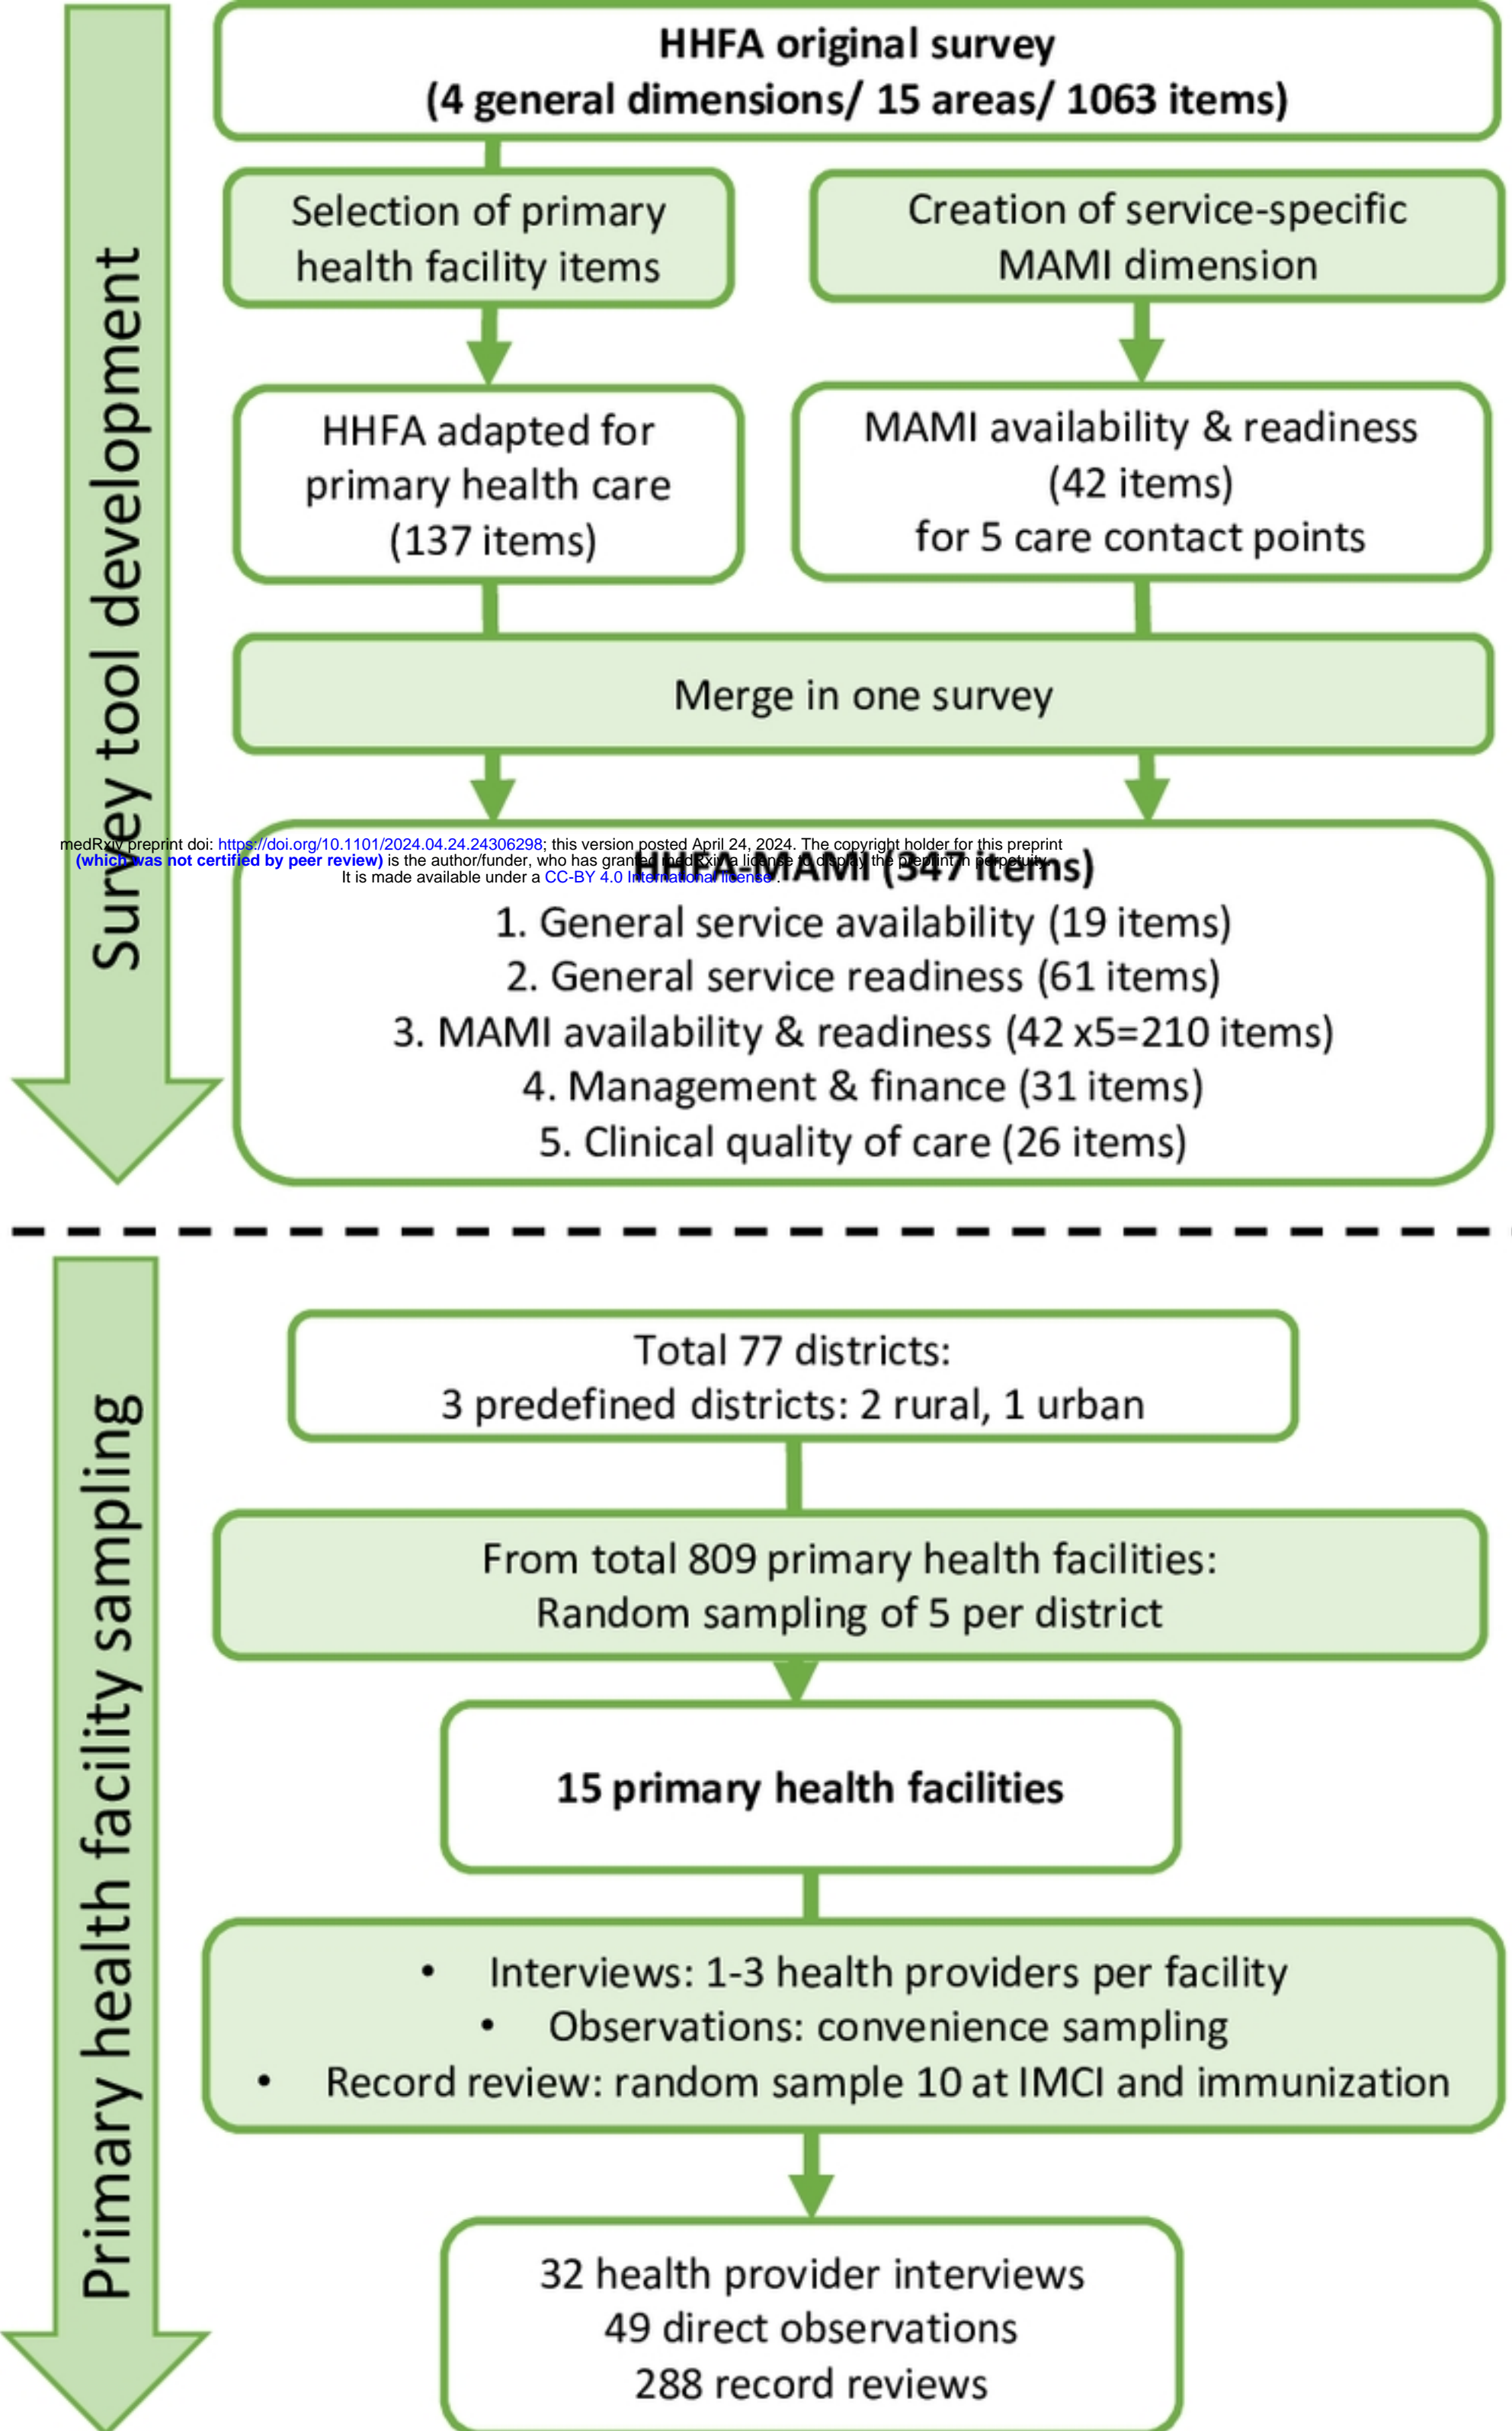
Survey tool development

HHFA original survey
(4 general dimensions/ 15 areas/ 1063 items)

Selection of primary health facility items

Creation of service-specific MAMI dimension

HHFA adapted for primary health care (137 items)

MAMI availability & readiness (42 items) for 5 care contact points

Merge in one survey

medRxiv preprint doi: https://doi.org/10.1101/2024.04.24.24306298; this version posted April 24, 2024. The copyright holder for this preprint (which was not certified by peer review) is the author/funder, who has granted medRxiv a license to display the preprint in perpetuity. It is made available under a CC-BY 4.0 International license .

HHFA-MAMI (347 items)
1. General service availability (19 items)
2. General service readiness (61 items)
3. MAMI availability & readiness (42 x5=210 items)
4. Management & finance (31 items)
5. Clinical quality of care (26 items)

Primary health facility sampling

Total 77 districts:
3 predefined districts: 2 rural, 1 urban

From total 809 primary health facilities:
Random sampling of 5 per district

15 primary health facilities

• Interviews: 1-3 health providers per facility
• Observations: convenience sampling
• Record review: random sample 10 at IMCI and immunization

32 health provider interviews
49 direct observations
288 record reviews